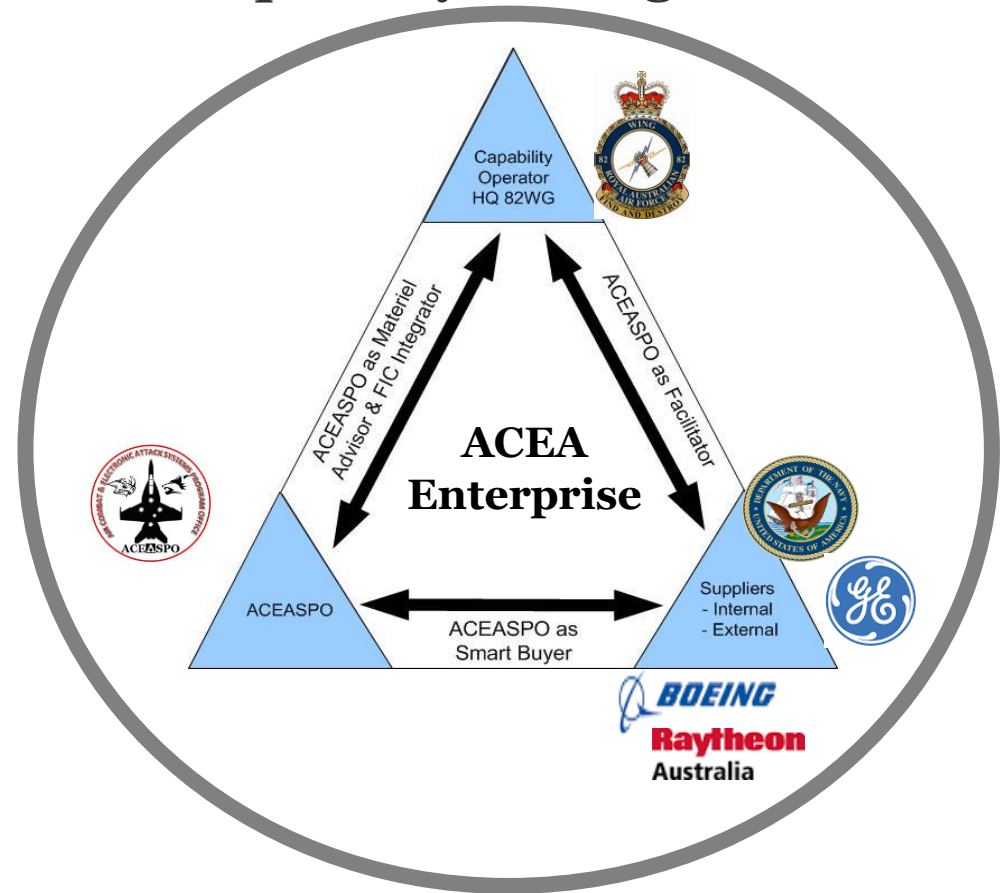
Capability Operator HQ 82WG

82 WING 82
ROYAL AUSTRALIAN AIR FORCE
FIND AND DESTROY

ACEASPO as Materiel Advisor & FIC Integrator

ACEASPO as Facilitator

ACEA Enterprise

AIR COMBAT & ELECTRONIC ATTACK SYSTEMS PROGRAM OFFICE
ACEASPO

DEPARTMENT OF THE NAVY
UNITED STATES OF AMERICA

ACEASPO

Suppliers
- Internal
- External

ACEASPO as Smart Buyer

BOEING
Raytheon
Australia